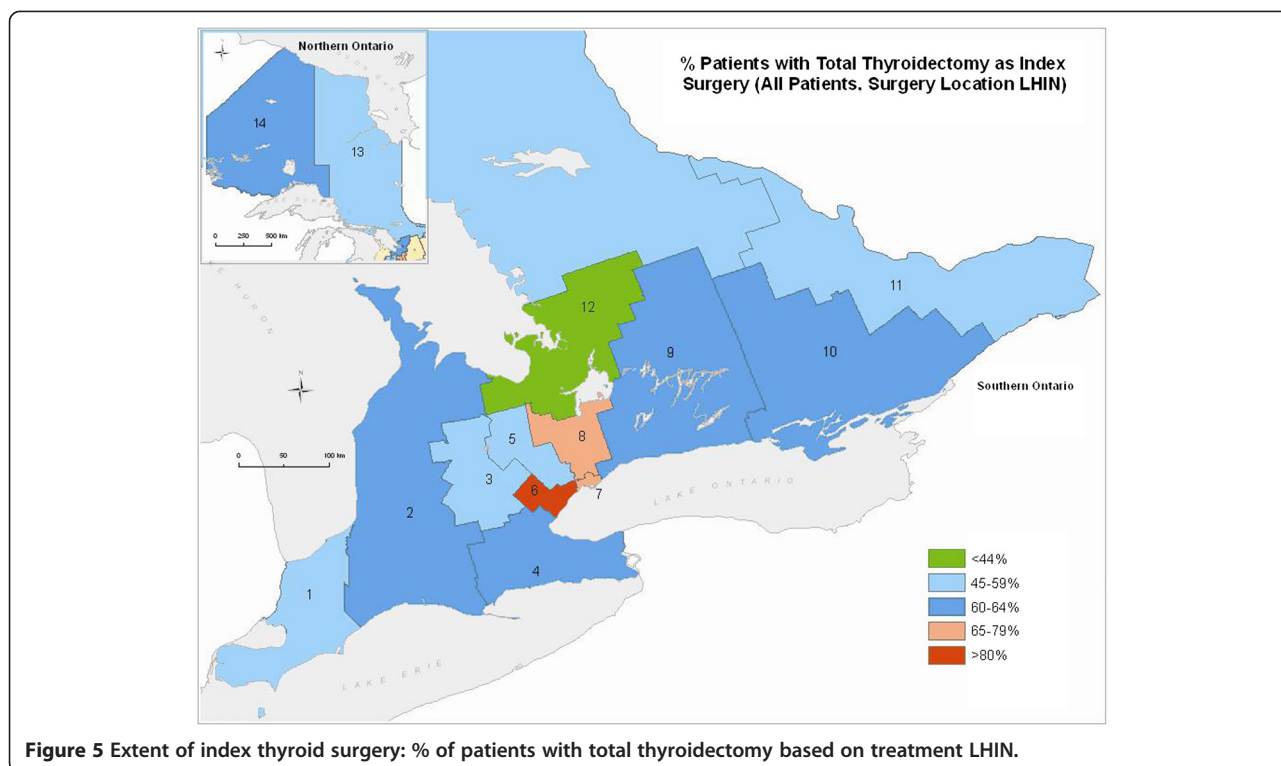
Northern Ontario

14

13

0 250 500 km

% Patients with Total Thyroidectomy as Index Surgery (All Patients, Surgery Location LHIN)

LAKE HURON

12

11

9

10

Southern Ontario

0 50 100 km

5

8

3

6

7

LAKE ONTARIO

2

4

1

LAKE ERIE

<44%

45-59%

60-64%

65-79%

>80%

Figure 5 Extent of index thyroid surgery: % of patients with total thyroidectomy based on treatment LHIN.